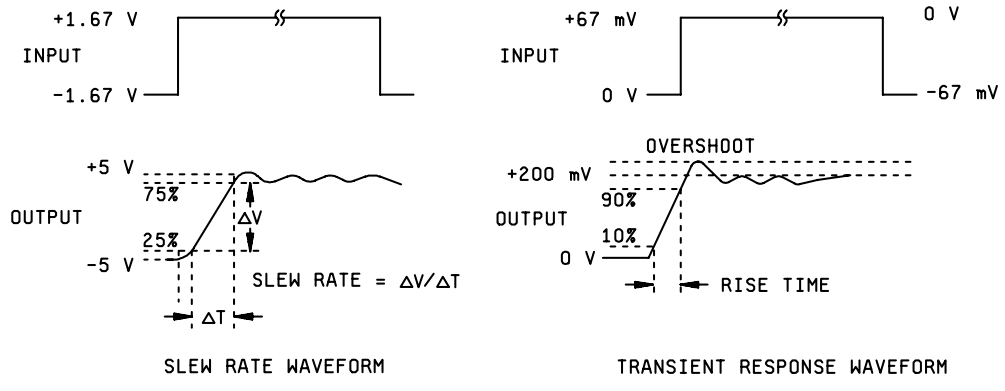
+1.67 V

INPUT

-1.67 V

+5 V

75%

OUTPUT

25%

-5 V

$\Delta V$

SLEW RATE = $\Delta V / \Delta T$

$\Delta T$

SLEW RATE WAVEFORM

+67 mV

0 V

INPUT

0 V

-67 mV

OVERSHOOT

+200 mV

90%

OUTPUT

10%

0 V

RISE TIME

TRANSIENT RESPONSE WAVEFORM